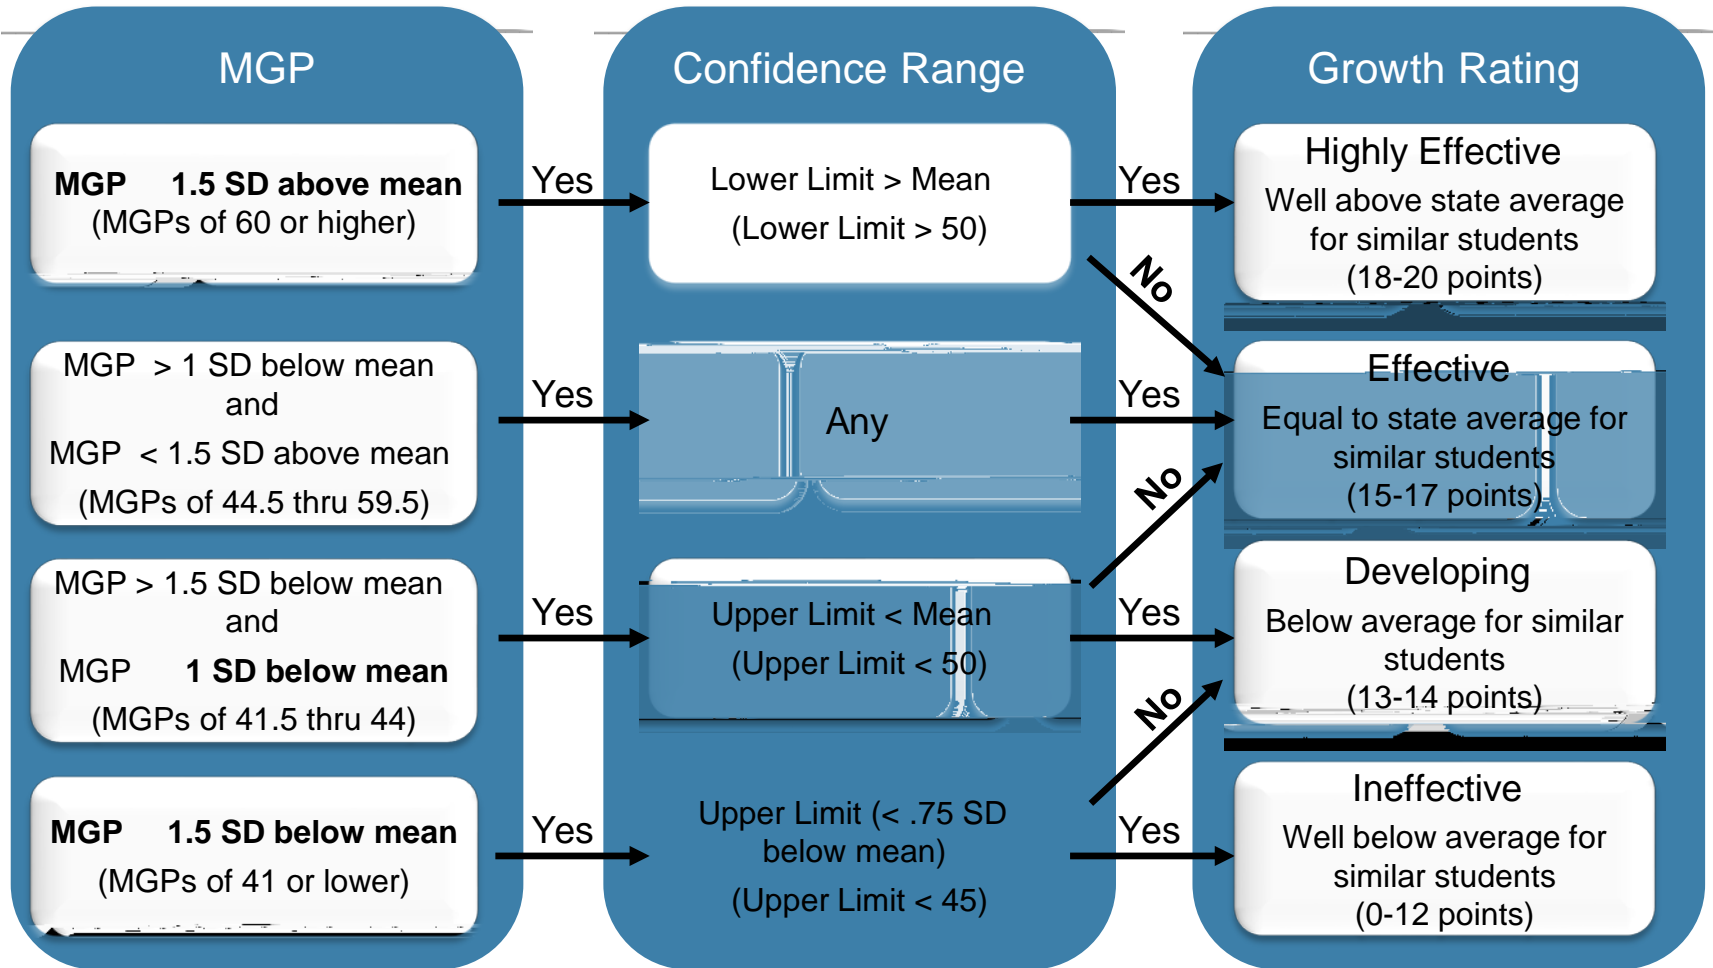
MGP

Confidence Range

Growth Rating

MGP 1.5 SD above mean
(MGPs of 60 or higher)

Yes

Lower Limit > Mean
(Lower Limit > 50)

Yes

Highly Effective
Well above state average for similar students
(18-20 points)

No

MGP > 1 SD below mean
and
MGP < 1.5 SD above mean
(MGPs of 44.5 thru 59.5)

Yes

Any

Yes

Effective
Equal to state average for similar students
(15-17 points)

No

MGP > 1.5 SD below mean
and
MGP 1 SD below mean
(MGPs of 41.5 thru 44)

Yes

Upper Limit < Mean
(Upper Limit < 50)

Yes

Developing
Below average for similar students
(13-14 points)

No

MGP 1.5 SD below mean
(MGPs of 41 or lower)

Yes

Upper Limit (< .75 SD below mean)
(Upper Limit < 45)

Yes

Ineffective
Well below average for similar students
(0-12 points)